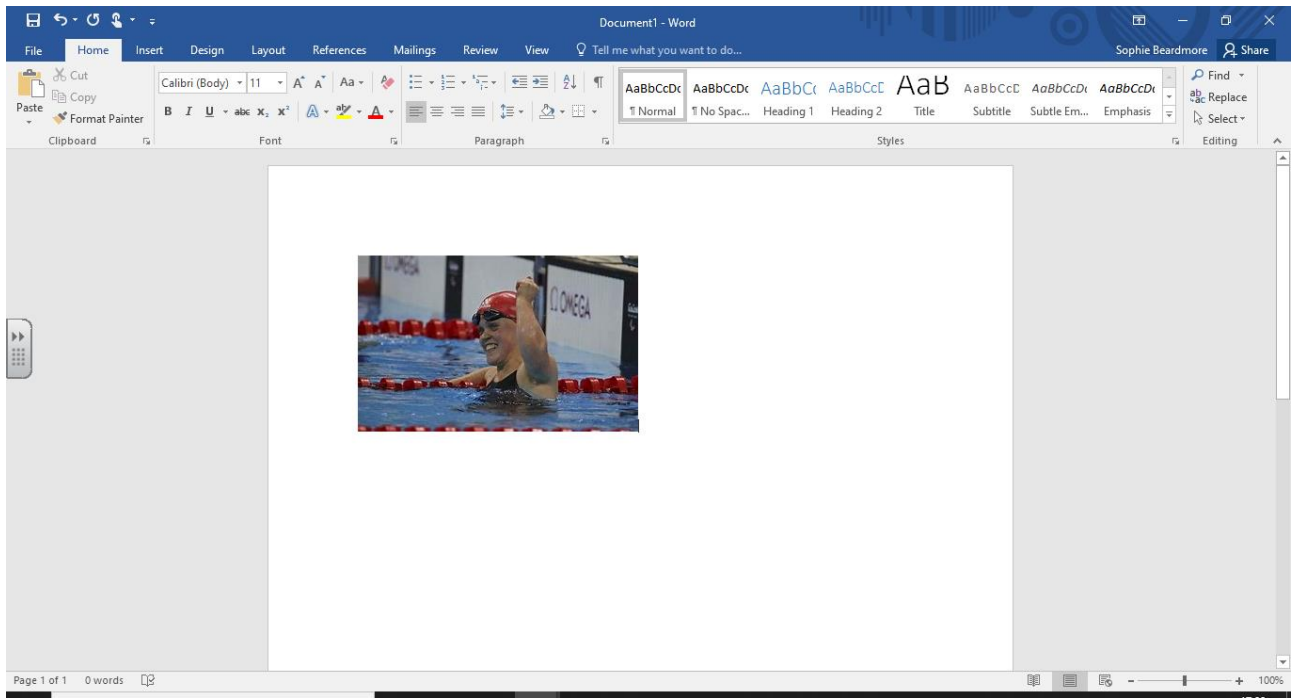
Document1 - Word

File Home Insert Design Layout References Mailings Review View Tell me what you want to do... Sophie Beardmore Share

Cut
Copy
Paste
Format Painter
Clipboard

Calibri (Body) 11
Font

Paragraph

AaBbCcDc ¶ Normal
AaBbCcDc ¶ No Spac...
AaBbC Heading 1
AaBbCcD Heading 2
AaB Title
AaBbCcD Subtitle
AaBbCcDc Subtle Em...
AaBbCcDc Emphasis
Styles

Find
Replace
Select
Editing

OMEGA
OMEGA

Page 1 of 1 0 words 100%